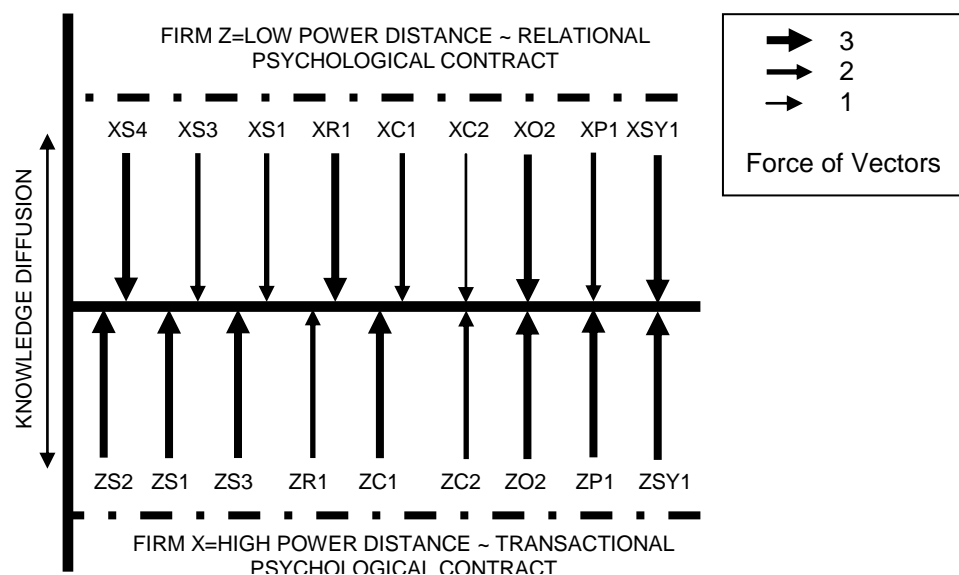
FIRM Z=LOW POWER DISTANCE ~ RELATIONAL PSYCHOLOGICAL CONTRACT

3
2
1
Force of Vectors

XS4 XS3 XS1 XR1 XC1 XC2 XO2 XP1 XSY1

KNOWLEDGE DIFFUSION

ZS2 ZS1 ZS3 ZR1 ZC1 ZC2 ZO2 ZP1 ZSY1

FIRM X=HIGH POWER DISTANCE ~ TRANSACTIONAL PSYCHOLOGICAL CONTRACT